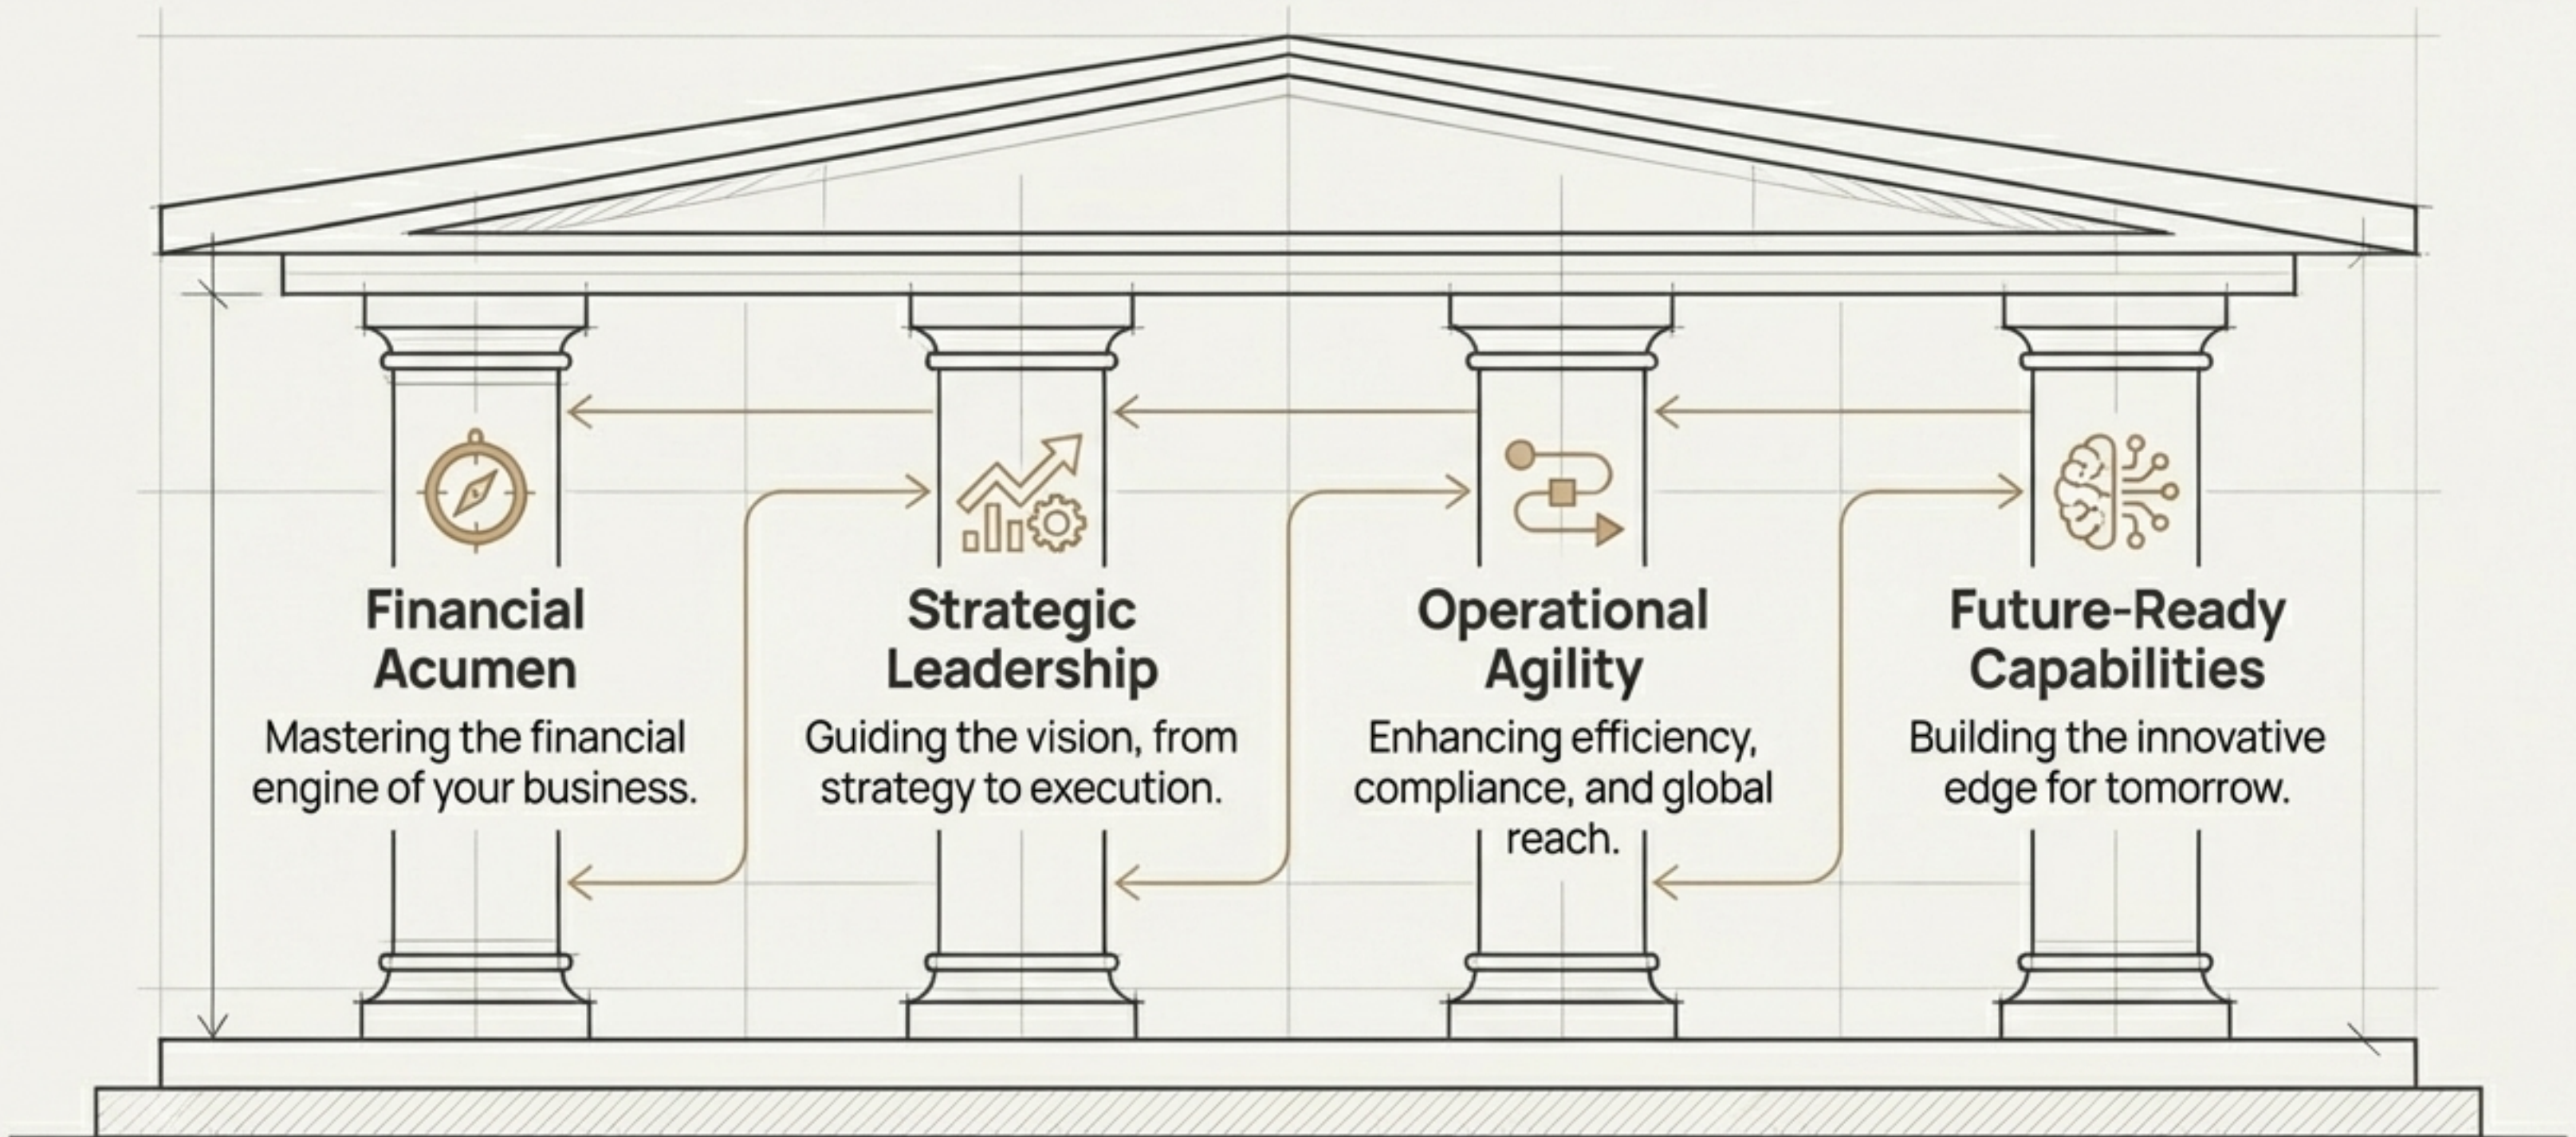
Financial Acumen
Mastering the financial engine of your business.

Strategic Leadership
Guiding the vision, from strategy to execution.

Operational Agility
Enhancing efficiency, compliance, and global reach.

Future-Ready Capabilities
Building the innovative edge for tomorrow.